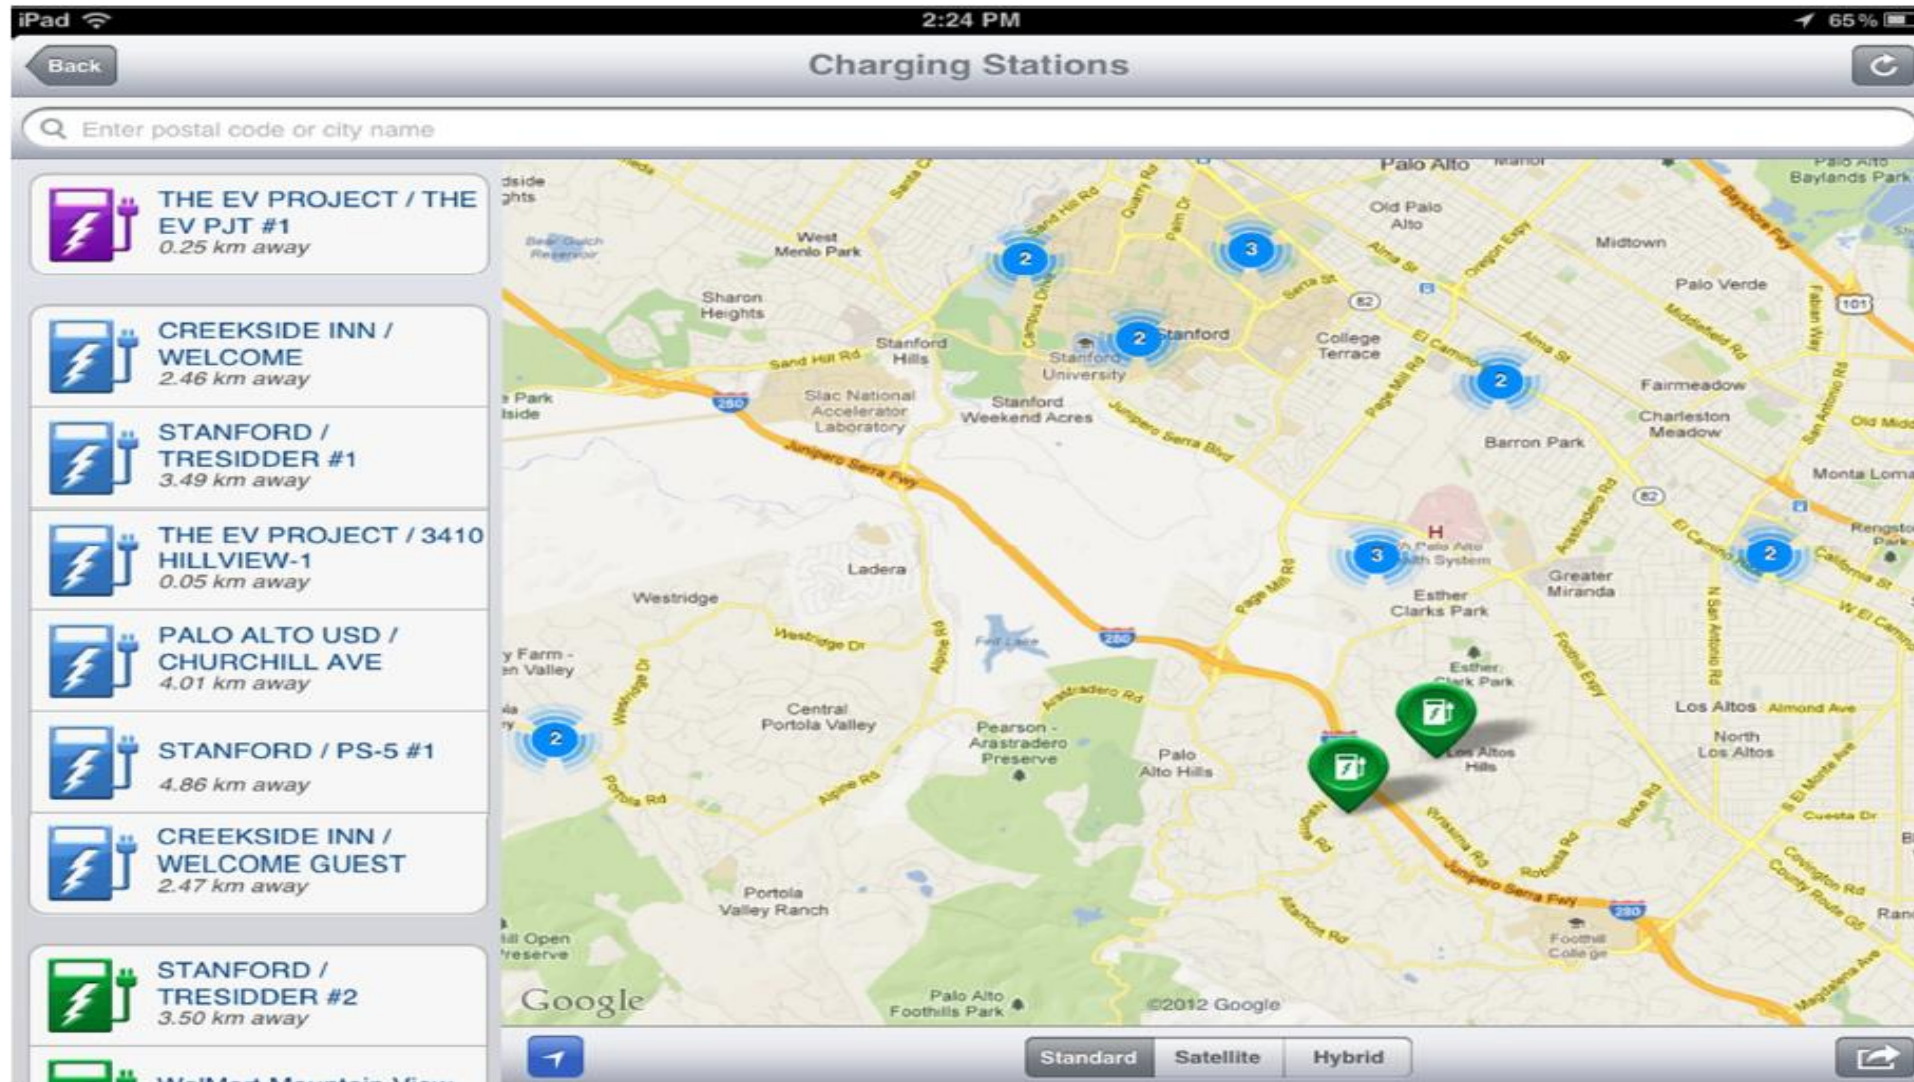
iPad 2:24 PM 65 %

Back
Charging Stations

Enter postal code or city name

THE EV PROJECT / THE EV PJT #1
0.25 km away

CREEKSIDE INN / WELCOME
2.46 km away

STANFORD / TRESIDDER #1
3.49 km away

THE EV PROJECT / 3410 HILLVIEW-1
0.05 km away

PALO ALTO USD / CHURCHILL AVE
4.01 km away

STANFORD / PS-5 #1
4.86 km away

CREEKSIDE INN / WELCOME GUEST
2.47 km away

STANFORD / TRESIDDER #2
3.50 km away

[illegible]

Palo Alto
Baylands Park
Old Palo Alto
West Menlo Park
Midtown
Palo Verde
Sharon Heights
Stanford
College Terrace
Stanford Hills
Stanford University
Sand Hill Rd
Slac National Accelerator Laboratory
Stanford Weekend Acres
Fairmeadow
Charleston Meadow
Barron Park
Monta Loma
Junipero Serra Fwy
Junipero Serra Blvd
Ladera
Westridge
Westridge Dr
Greater Miranda
Esther Clarks Park
Central Portola Valley
Pearson - Arastradero Preserve
Palo Alto Hills
Los Altos
North Los Altos
Los Altos Hills
Portola Valley Ranch
Foothill College
Palo Alto Foothills Park
Google
©2012 Google
2
3
2
2
3
2
2

Standard
Satellite
Hybrid